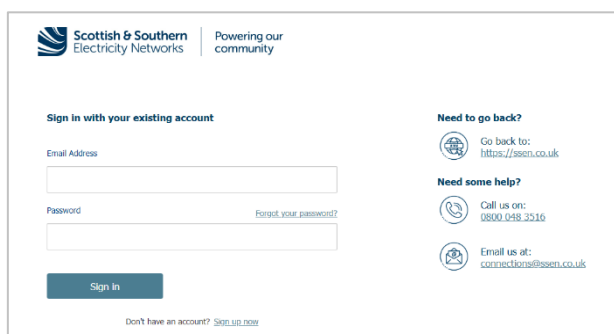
Scottish & Southern Electricity Networks

Powering our community

Sign in with your existing account

Email Address

Password

Forgot your password?

Sign in

Don't have an account? Sign up now

Need to go back?

Go back to:
https://ssen.co.uk

Need some help?

Call us on:
0800 048 3516

Email us at:
connections@ssen.co.uk